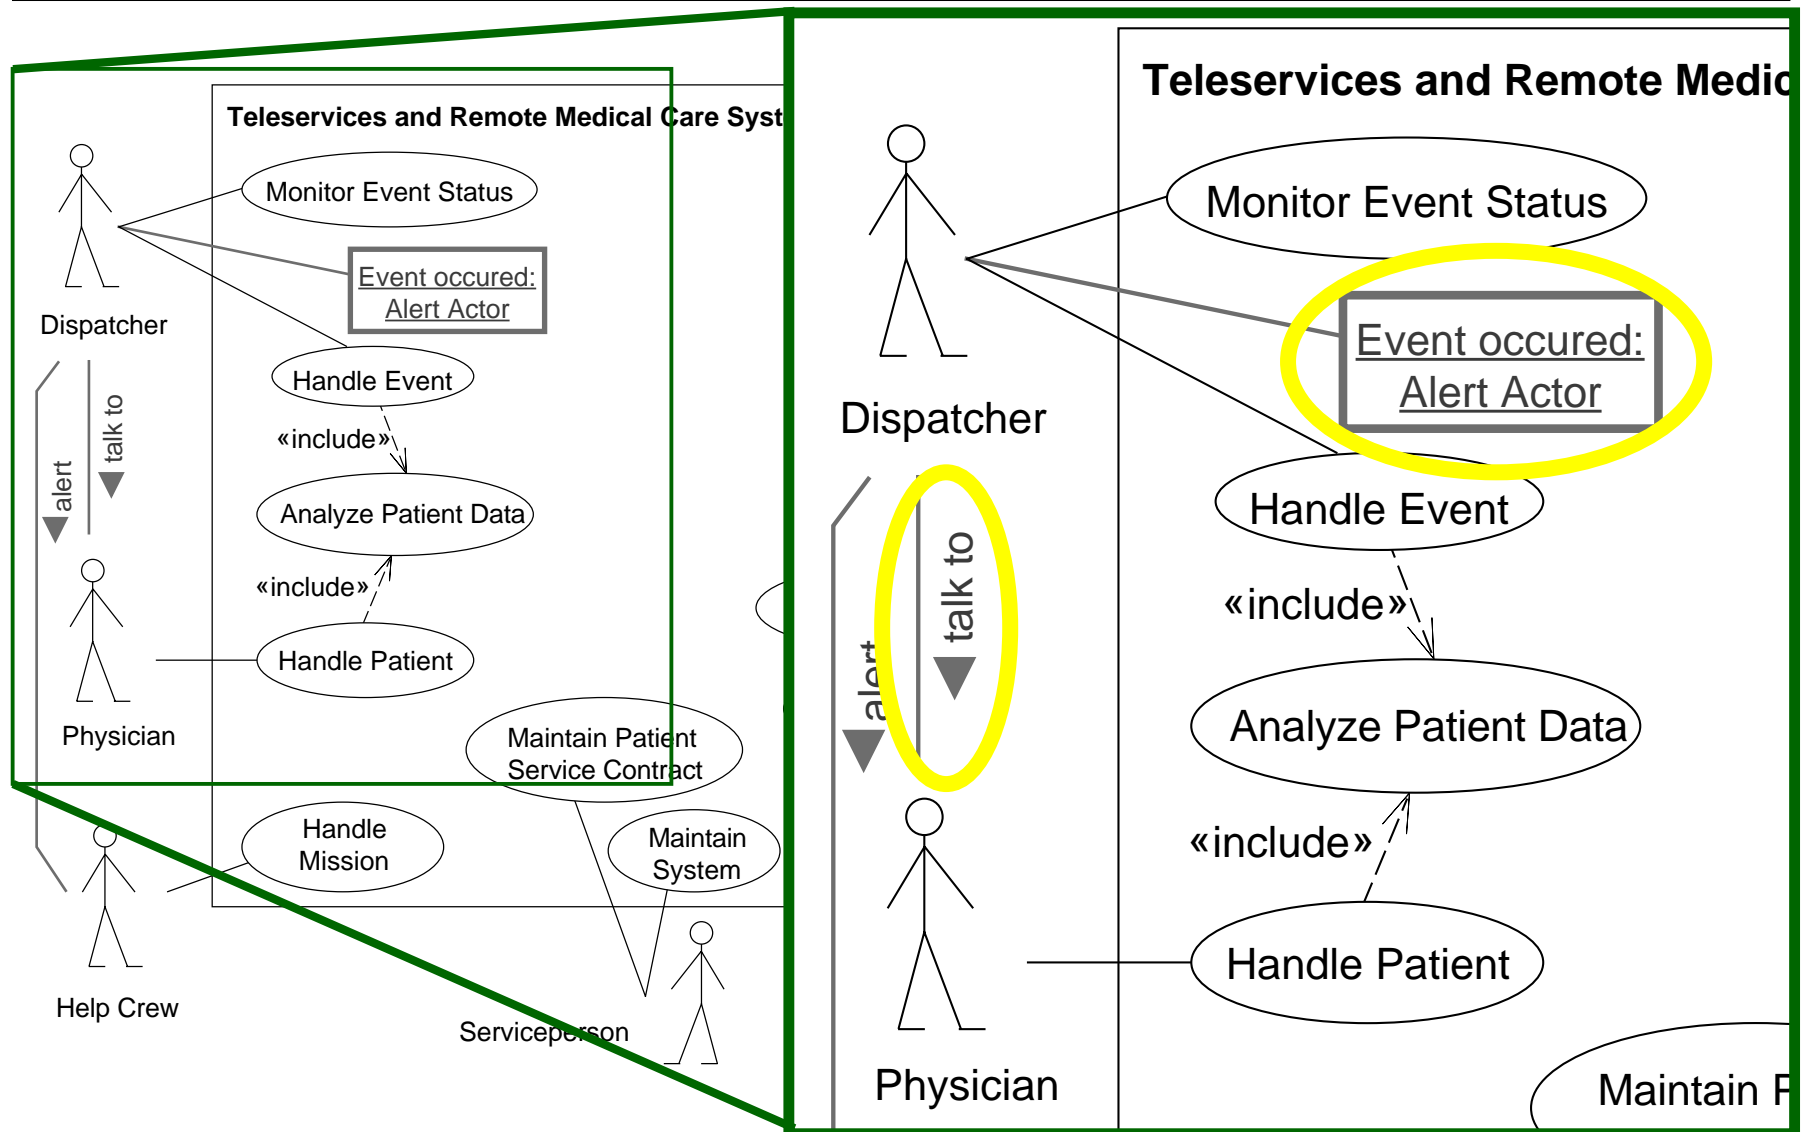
Teleservices and Remote Medical Care Syst

Monitor Event Status

Event occured: Alert Actor

Dispatcher

Handle Event

«include»

Analyze Patient Data

alert

talk to

«include»

Handle Patient

Physician

Maintain Patient Service Contract

Handle Mission

Maintain System

Help Crew

Serviceperson

Teleservices and Remote Medic

Monitor Event Status

Event occured: Alert Actor

Dispatcher

Handle Event

«include»

talk to

alert

Analyze Patient Data

«include»

Handle Patient

Physician

Maintain P